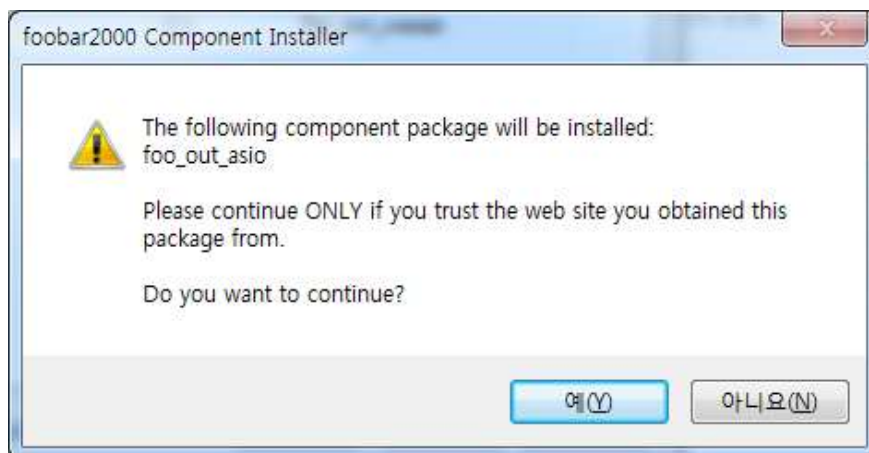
foobar2000 Component Installer

The following component package will be installed:
foo_out_asio

Please continue ONLY if you trust the web site you obtained this package from.

Do you want to continue?

예(Y)

아니요(N)